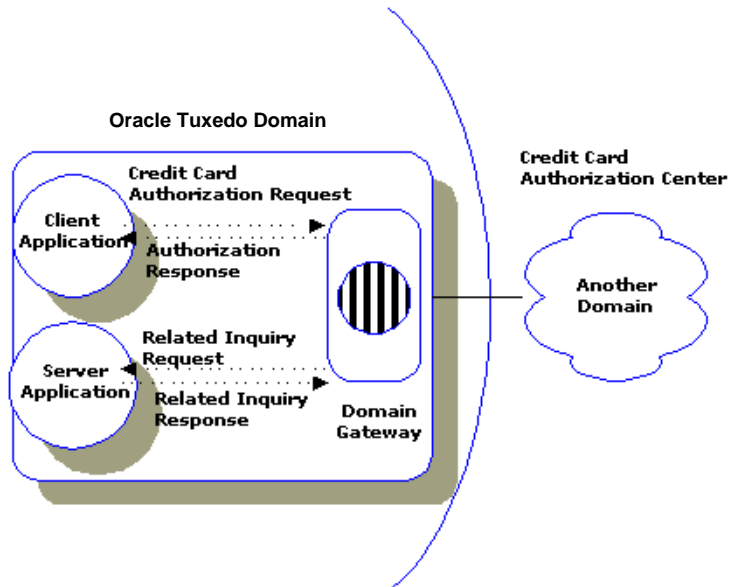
Oracle Tuxedo Domain

Credit Card Authorization Request

Client Application

Authorization Response

Related Inquiry Request

Server Application

Related Inquiry Response

Domain Gateway

Credit Card Authorization Center

Another Domain